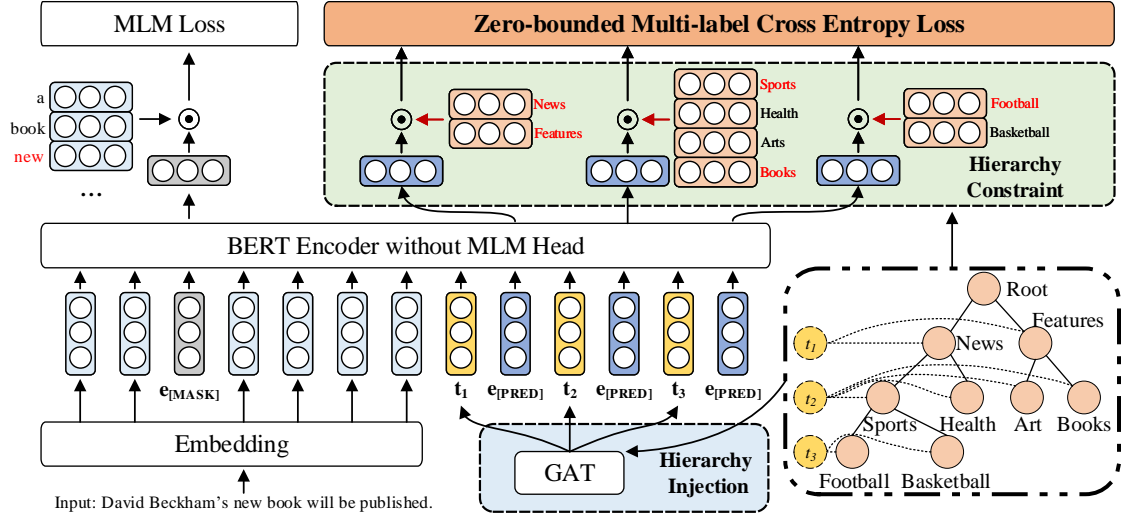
MLM Loss

Zero-bounded Multi-label Cross Entropy Loss

a
book
new
...

News
Features

Sports
Health
Arts
Books

Football
Basketball

Hierarchy Constraint

BERT Encoder without MLM Head

$e_{[MASK]}$ $t_1$ $e_{[PRED]}$ $t_2$ $e_{[PRED]}$ $t_3$ $e_{[PRED]}$

Embedding

Input: David Beckham's new book will be published.

GAT

Hierarchy Injection

Root
Features
$t_1$
News
$t_2$
Sports
Health
Art
Books
$t_3$
Football
Basketball